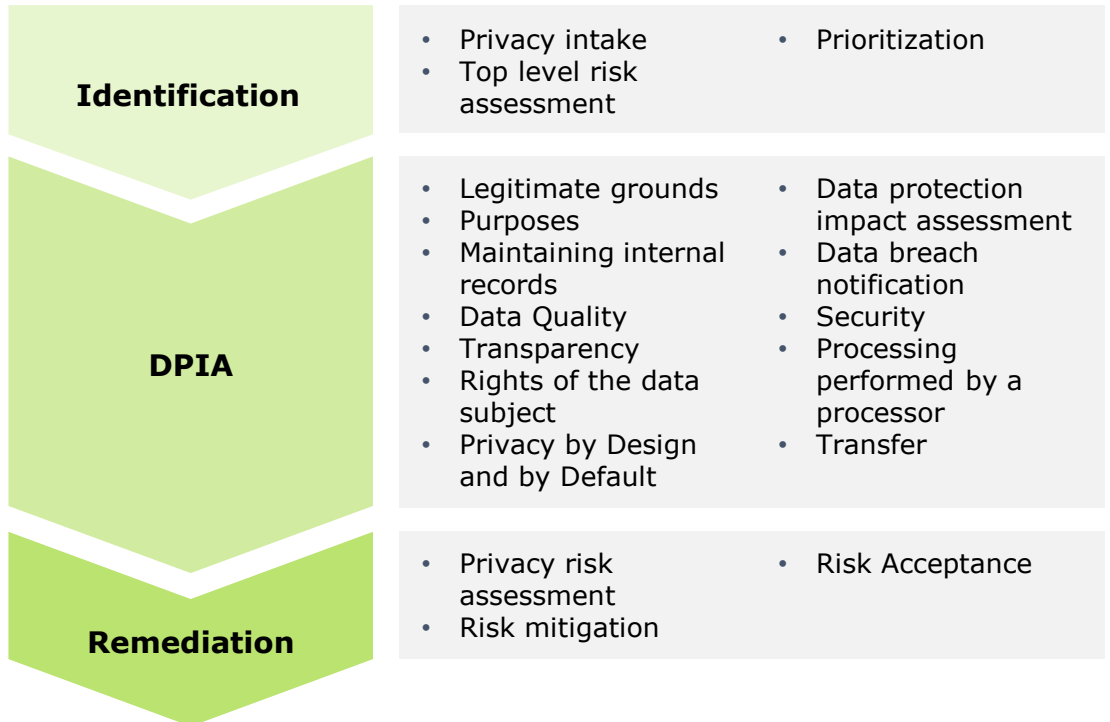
Identification

- Privacy intake
- Top level risk assessment

- Prioritization

DPIA

- Legitimate grounds
- Purposes
- Maintaining internal records
- Data Quality
- Transparency
- Rights of the data subject
- Privacy by Design and by Default

- Data protection impact assessment
- Data breach notification
- Security
- Processing performed by a processor
- Transfer

Remediation

- Privacy risk assessment
- Risk mitigation

- Risk Acceptance